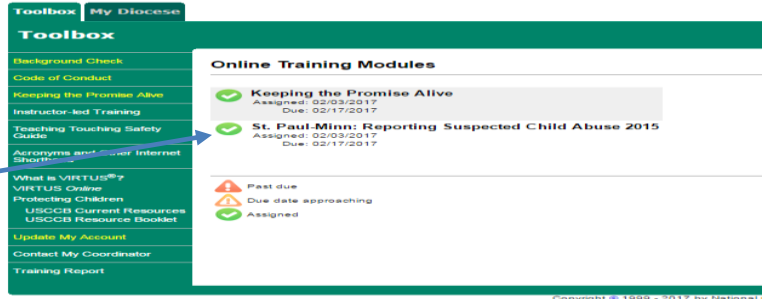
Toolbox My Diocese

Toolbox

Background Check
Code of Conduct
Keeping the Promise Alive
Instructor-led Training
Teaching Touching Safety Guide
Acronyms and Other Internet Shorth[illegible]
What is VIRTUS®?
VIRTUS Online
Protecting Children
USCCB Current Resources
USCCB Resource Booklet
Update My Account
Contact My Coordinator
Training Report

Online Training Modules

Keeping the Promise Alive
Assigned: 02/03/2017
Due: 02/17/2017

St. Paul-Minn: Reporting Suspected Child Abuse 2015
Assigned: 02/03/2017
Due: 02/17/2017

Past due
Due date approaching
Assigned

Copyright © 1999 - 2017 by National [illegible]